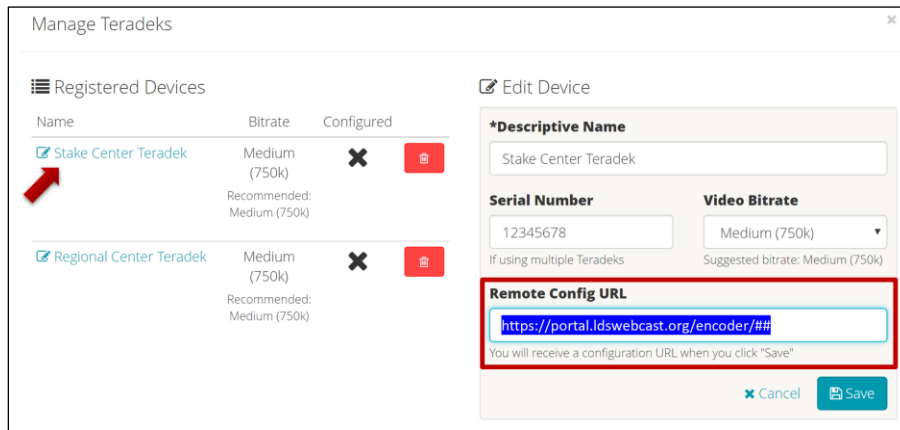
Manage Teradeks

×

Registered Devices

| Name | Bitrate | Configured | |
|---|---|---|---|
| Stake Center Teradek | Medium (750k) Recommended: Medium (750k) | ✖ | |
| Regional Center Teradek | Medium (750k) Recommended: Medium (750k) | ✖ | |

Edit Device

*Descriptive Name

Stake Center Teradek

Serial Number

12345678

If using multiple Teradeks

Video Bitrate

Medium (750k)

Suggested bitrate: Medium (750k)

Remote Config URL

https://portal.ldswebcast.org/encoder/##

You will receive a configuration URL when you click "Save"

✖ Cancel

Save